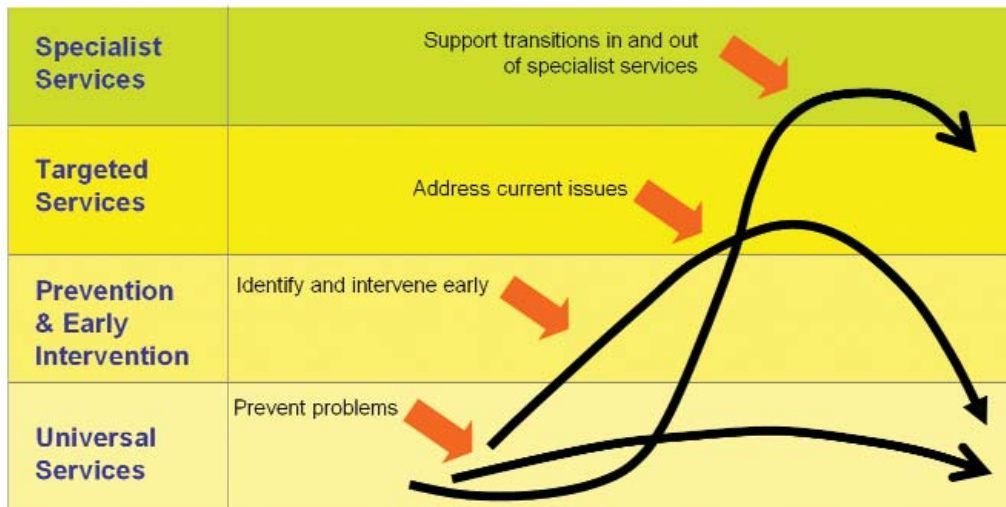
| | |
|---|---|
| Specialist Services | Support transitions in and out of specialist services |
| Targeted Services | Address current issues |
| Prevention & Early Intervention | Identify and intervene early |
| Universal Services | Prevent problems |